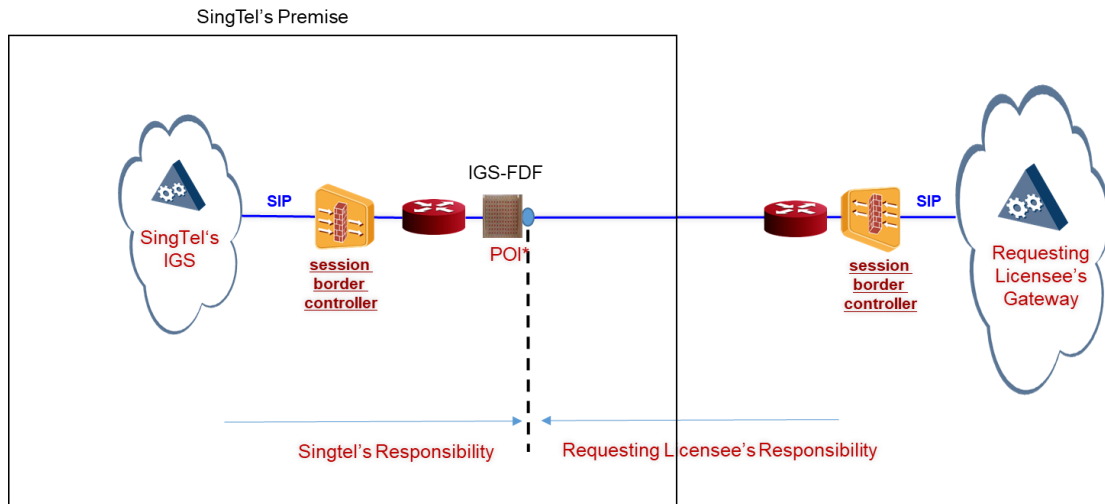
SingTel's Premise

SingTel's IGS

SIP

session border controller

IGS-FDF

POI*

SIP

session border controller

Requesting Licensee's Gateway

Singtel's Responsibility

Requesting Licensee's Responsibility